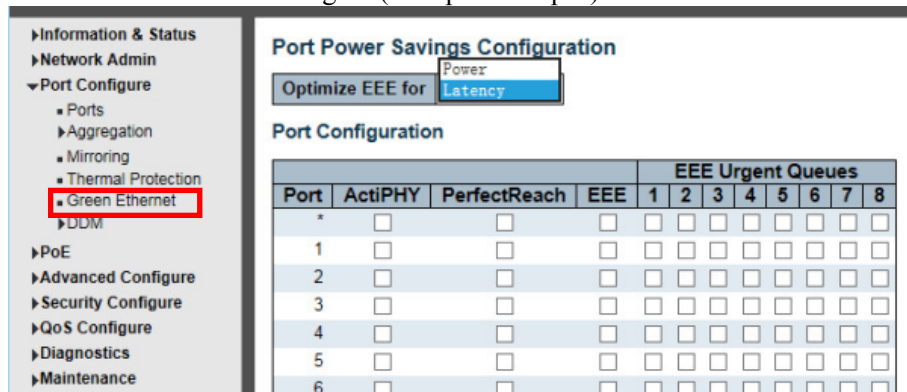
▸Information & Status
▸Network Admin
▾Port Configure
▪ Ports
▸Aggregation
▪ Mirroring
▪ Thermal Protection
▪ Green Ethernet
▸DDM
▸PoE
▸Advanced Configure
▸Security Configure
▸QoS Configure
▸Diagnostics
▸Maintenance

Port Power Savings Configuration

Optimize EEE for | Power
Latency

Port Configuration

| Port | ActiPHY | PerfectReach | EEE | EEE Urgent Queues 1 | 2 | 3 | 4 | 5 | 6 | 7 | 8 |
|---|---|---|---|---|---|---|---|---|---|---|---|
| * | | | | | | | | | | | |
| 1 | | | | | | | | | | | |
| 2 | | | | | | | | | | | |
| 3 | | | | | | | | | | | |
| 4 | | | | | | | | | | | |
| 5 | | | | | | | | | | | |
| 6 | | | | | | | | | | | |